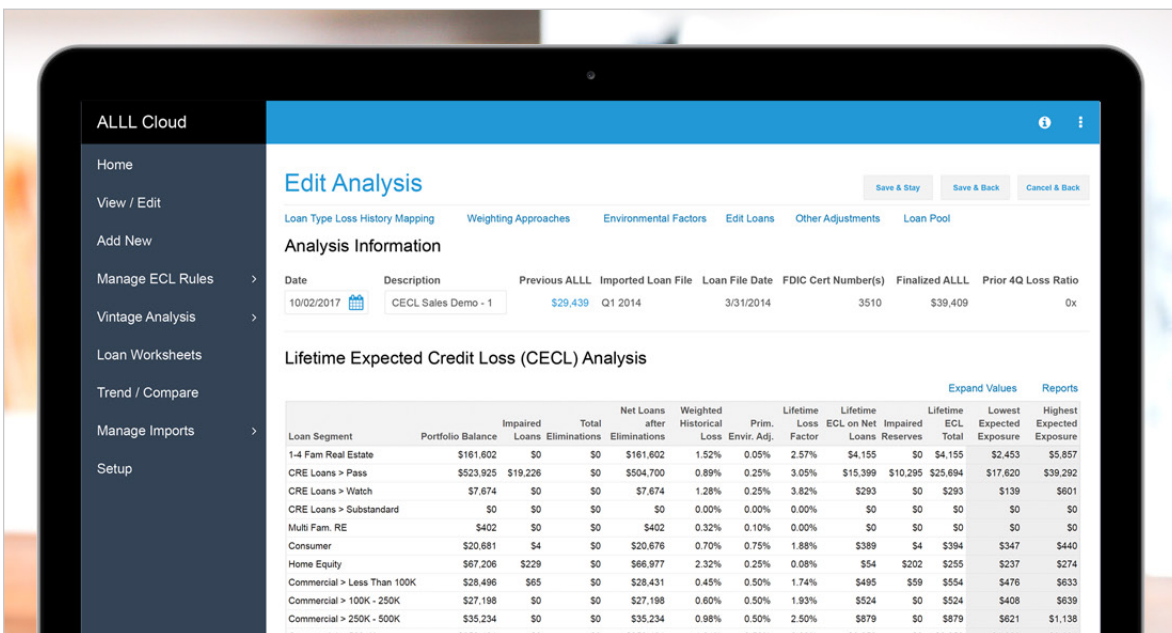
ALLL Cloud

Home

View / Edit

Add New

Manage ECL Rules >

Vintage Analysis >

Loan Worksheets

Trend / Compare

Manage Imports >

Setup

Edit Analysis

Save & Stay Save & Back Cancel & Back

Loan Type Loss History Mapping Weighting Approaches Environmental Factors Edit Loans Other Adjustments Loan Pool

Analysis Information

| Date | Description | Previous ALLL | Imported Loan File | Loan File Date | FDIC Cert Number(s) | Finalized ALLL | Prior 4Q Loss Ratio |
|---|---|---|---|---|---|---|---|
| 10/02/2017 | CECL Sales Demo - 1 | $29,439 | Q1 2014 | 3/31/2014 | 3510 | $39,409 | 0x |

Lifetime Expected Credit Loss (CECL) Analysis

Expand Values Reports

| Loan Segment | Portfolio Balance | Impaired Loans | Total Eliminations | Net Loans after Eliminations | Weighted Historical Loss | Prim. Envir. Adj. | Lifetime Loss Factor | Lifetime ECL on Net Loans | Impaired Reserves | Lifetime ECL Total | Lowest Expected Exposure | Highest Expected Exposure |
|---|---|---|---|---|---|---|---|---|---|---|---|---|
| 1-4 Fam Real Estate | $161,602 | $0 | $0 | $161,602 | 1.52% | 0.05% | 2.57% | $4,155 | $0 | $4,155 | $2,453 | $5,857 |
| CRE Loans > Pass | $523,925 | $19,226 | $0 | $504,700 | 0.89% | 0.25% | 3.05% | $15,399 | $10,295 | $25,694 | $17,620 | $39,292 |
| CRE Loans > Watch | $7,674 | $0 | $0 | $7,674 | 1.28% | 0.25% | 3.82% | $293 | $0 | $293 | $139 | $601 |
| CRE Loans > Substandard | $0 | $0 | $0 | $0 | 0.00% | 0.00% | 0.00% | $0 | $0 | $0 | $0 | $0 |
| Multi Fam. RE | $402 | $0 | $0 | $402 | 0.32% | 0.10% | 0.00% | $0 | $0 | $0 | $0 | $0 |
| Consumer | $20,681 | $4 | $0 | $20,676 | 0.70% | 0.75% | 1.88% | $389 | $4 | $394 | $347 | $440 |
| Home Equity | $67,206 | $229 | $0 | $66,977 | 2.32% | 0.25% | 0.08% | $54 | $202 | $255 | $237 | $274 |
| Commercial > Less Than 100K | $28,496 | $65 | $0 | $28,431 | 0.45% | 0.50% | 1.74% | $495 | $59 | $554 | $476 | $633 |
| Commercial > 100K - 250K | $27,198 | $0 | $0 | $27,198 | 0.60% | 0.50% | 1.93% | $524 | $0 | $524 | $408 | $639 |
| Commercial > 250K - 500K | $35,234 | $0 | $0 | $35,234 | 0.98% | 0.50% | 2.50% | $879 | $0 | $879 | $621 | $1,138 |